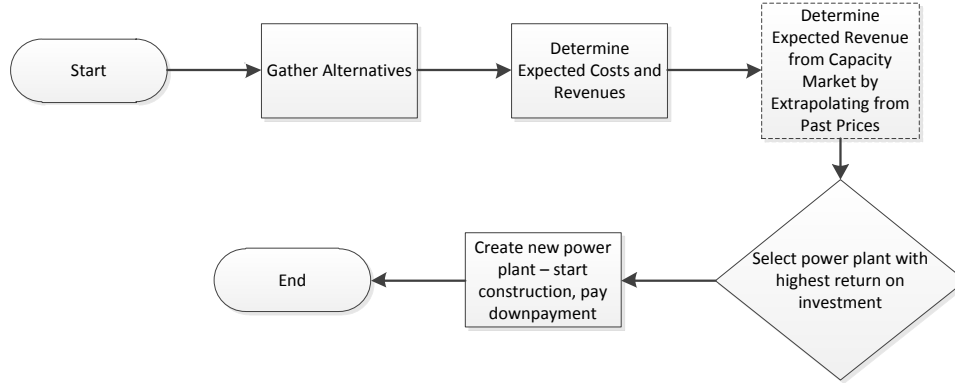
Start

Gather Alternatives

Determine Expected Costs and Revenues

Determine Expected Revenue from Capacity Market by Extrapolating from Past Prices

Select power plant with highest return on investment

Create new power plant – start construction, pay downpayment

End